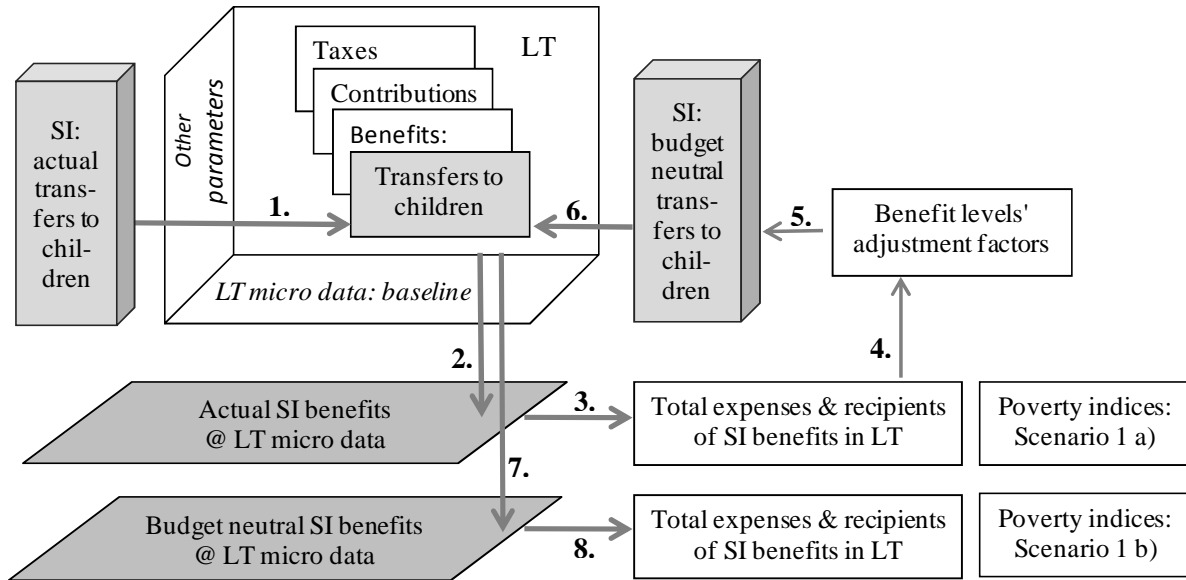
SI: actual transfers to children

Other parameters

Taxes

LT

Contributions

Benefits:

Transfers to children

1.

LT micro data: baseline

SI: budget neutral transfers to children

6.

5.

Benefit levels' adjustment factors

4.

2.

Actual SI benefits @ LT micro data

3.

Total expenses & recipients of SI benefits in LT

Poverty indices: Scenario 1 a)

7.

Budget neutral SI benefits @ LT micro data

8.

Total expenses & recipients of SI benefits in LT

Poverty indices: Scenario 1 b)